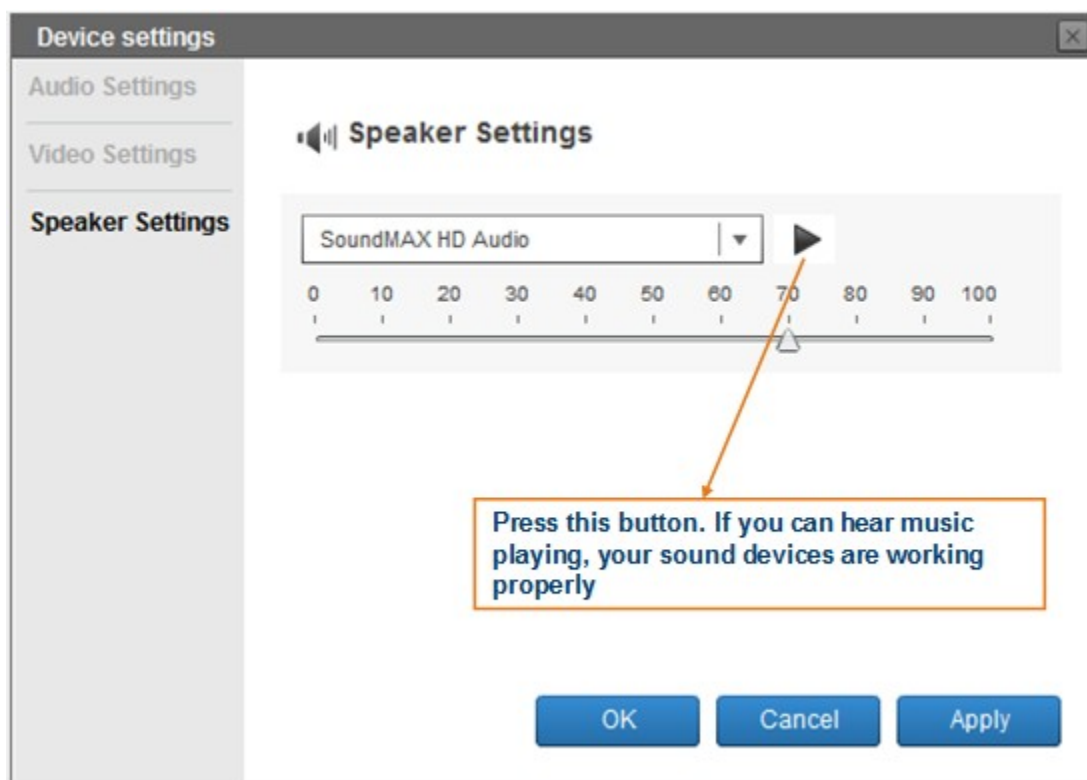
Device settings

Audio Settings

Video Settings

Speaker Settings

Speaker Settings

SoundMAX HD Audio

0 10 20 30 40 50 60 70 80 90 100

Press this button. If you can hear music playing, your sound devices are working properly

OK Cancel Apply